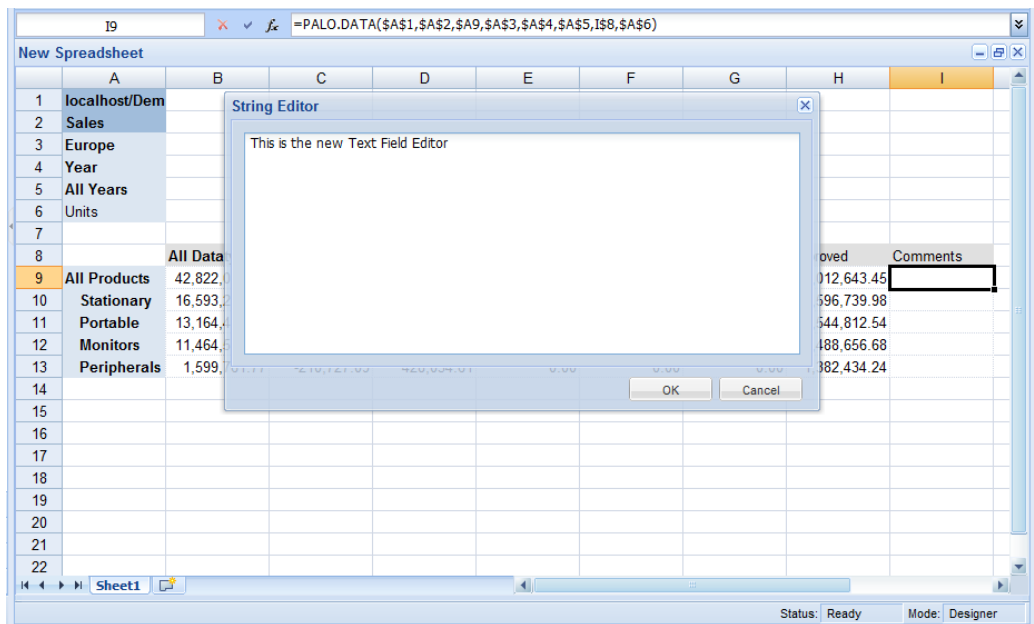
I9 =PALO.DATA($A$1,$A$2,$A$9,$A$3,$A$4,$A$5,I$8,$A$6)

New Spreadsheet

| | A | B | C | D | E | F | G | H | I |
|---|---|---|---|---|---|---|---|---|---|
| 1 | localhost/Dem | | | | | | | | |
| 2 | Sales | | | | | | | | |
| 3 | Europe | | | | | | | | |
| 4 | Year | | | | | | | | |
| 5 | All Years | | | | | | | | |
| 6 | Units | | | | | | | | |
| 7 | | | | | | | | | |
| 8 | | All Data | | | | | | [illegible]oved | Comments |
| 9 | All Products | 42,822,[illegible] | | | | | | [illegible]012,643.45 | |
| 10 | Stationary | 16,593,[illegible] | | | | | | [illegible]596,739.98 | |
| 11 | Portable | 13,164,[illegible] | | | | | | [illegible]544,812.54 | |
| 12 | Monitors | 11,464,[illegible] | | | | | | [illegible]488,656.68 | |
| 13 | Peripherals | 1,599,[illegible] | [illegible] | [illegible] | 0.00 | 0.00 | 0.00 | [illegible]382,434.24 | |
| 14 | | | | | | | | | |
| 15 | | | | | | | | | |
| 16 | | | | | | | | | |
| 17 | | | | | | | | | |
| 18 | | | | | | | | | |
| 19 | | | | | | | | | |
| 20 | | | | | | | | | |
| 21 | | | | | | | | | |
| 22 | | | | | | | | | |

String Editor
This is the new Text Field Editor
OK Cancel

Sheet1

Status: Ready Mode: Designer